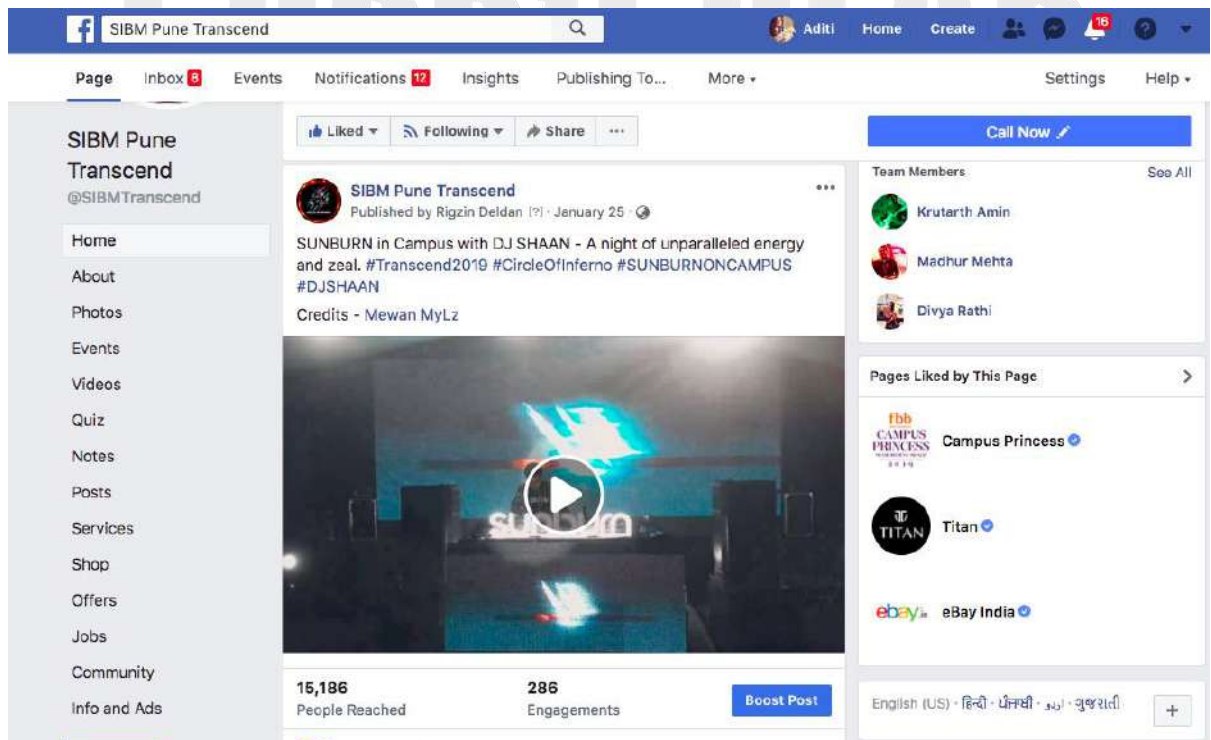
SIBM Pune Transcend

Aditi Home Create 16

Page Inbox 8 Events Notifications 12 Insights Publishing To... More ▾ Settings Help ▾

SIBM Pune Transcend
@SIBMTranscend

Home
About
Photos
Events
Videos
Quiz
Notes
Posts
Services
Shop
Offers
Jobs
Community
Info and Ads

Liked ▾ Following ▾ Share ···

SIBM Pune Transcend
Published by Rigzin Deldan [?] · January 25 ·

SUNBURN in Campus with DJ SHAAN - A night of unparalleled energy and zeal. #Transcend2019 #CircleOfInferno #SUNBURNONCAMPUS #DJSHAAN

Credits - Mewan MyLz

sunburn

15,186
People Reached

286
Engagements

Boost Post

Call Now

Team Members See All
Krutarth Amin
Madhur Mehta
Divya Rathi

Pages Liked by This Page
fbb CAMPUS PRINCESS
Campus Princess
TITAN
Titan
ebay
eBay India

English (US) · हिन्दी · ਪੰਜਾਬੀ · اردو · ગુજરાતી
+